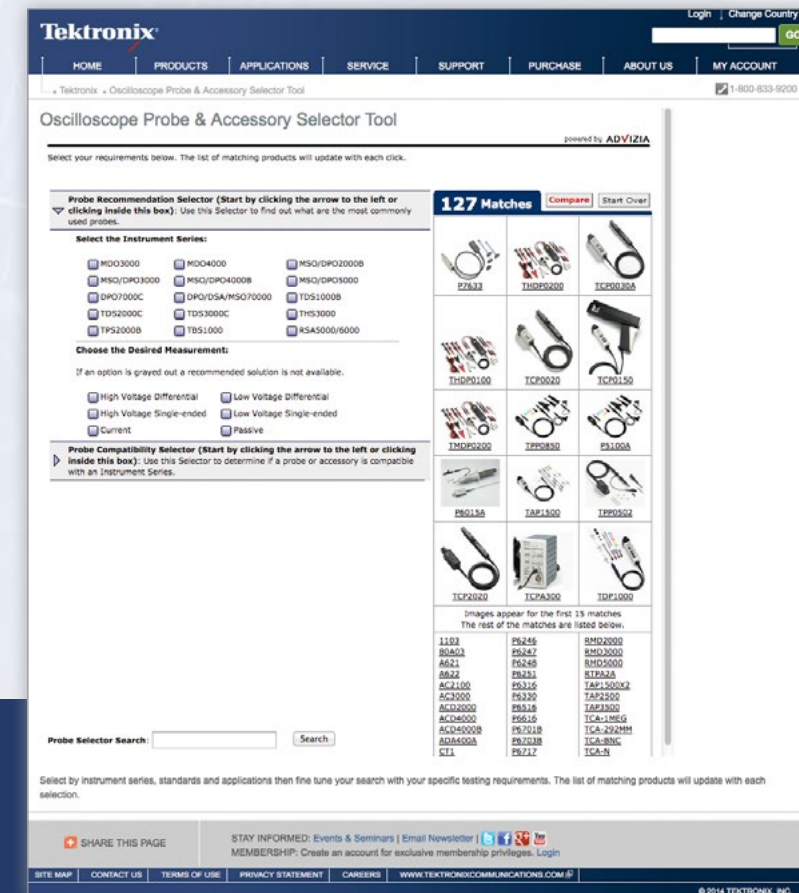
Tektronix

Login | Change Country

GO

HOME | PRODUCTS | APPLICATIONS | SERVICE | SUPPORT | PURCHASE | ABOUT US | MY ACCOUNT

» Tektronix » Oscilloscope Probe & Accessory Selector Tool

1-800-833-9200

Oscilloscope Probe & Accessory Selector Tool

powered by ADVIZIA

Select your requirements below. The list of matching products will update with each click.

Probe Recommendation Selector (Start by clicking the arrow to the left or clicking inside this box): Use this Selector to find out what are the most commonly used probes.

Select the Instrument Series:

MDO3000 | MDO4000 | MSO/DPO2000B
MSO/DPO3000 | MSO/DPO4000B | MSO/DPO5000
DPO7000C | DPO/DSA/MSO70000 | TDS1000B
TDS2000C | TDS3000C | THS3000
TPS2000B | TBS1000 | RSA5000/6000

Choose the Desired Measurement:

If an option is grayed out a recommended solution is not available.

High Voltage Differential | Low Voltage Differential
High Voltage Single-ended | Low Voltage Single-ended
Current | Passive

Probe Compatibility Selector (Start by clicking the arrow to the left or clicking inside this box): Use this Selector to determine if a probe or accessory is compatible with an Instrument Series.

127 Matches | Compare | Start Over

P7633 | THDP0200 | TCP0030A
THDP0100 | TCP0020 | TCP0150
TMDP0200 | TPP0850 | P5100A
P6015A | TAP1500 | TPP0502
TCP2020 | TCPA300 | TDP1000

Images appear for the first 15 matches
The rest of the matches are listed below.

1103 | P6246 | RMD2000
80A03 | P6247 | RMD3000
A621 | P6248 | RMD5000
A622 | P6251 | RTPA2A
AC2100 | P6316 | TAP1500X2
AC3000 | P6330 | TAP2500
ACD2000 | P6516 | TAP3500
ACD4000 | P6616 | TCA-1MEG
ACD4000B | P6701B | TCA-292MM
ADA400A | P6703B | TCA-BNC
CT1 | P6717 | TCA-N

Probe Selector Search: | Search

Select by instrument series, standards and applications then fine tune your search with your specific testing requirements. The list of matching products will update with each selection.

SHARE THIS PAGE

STAY INFORMED: Events & Seminars | Email Newsletter |
MEMBERSHIP: Create an account for exclusive membership privileges. Login

SITE MAP | CONTACT US | TERMS OF USE | PRIVACY STATEMENT | CAREERS | WWW.TEKTRONIXCOMMUNICATIONS.COM

© 2014 TEKTRONIX, INC.